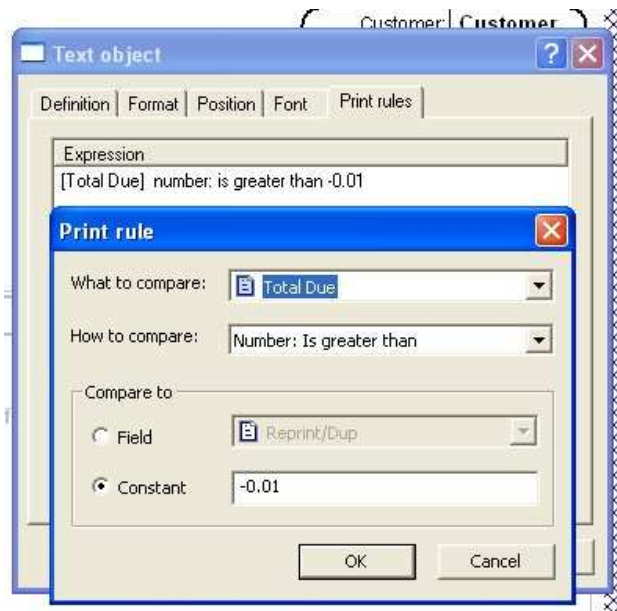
Customer: Customer

Text object

Definition | Format | Position | Font | Print rules

Expression
[Total Due] number: is greater than -0.01

Print rule

What to compare: Total Due

How to compare: Number: Is greater than

Compare to

Field Reprint/Dup

Constant -0.01

OK Cancel